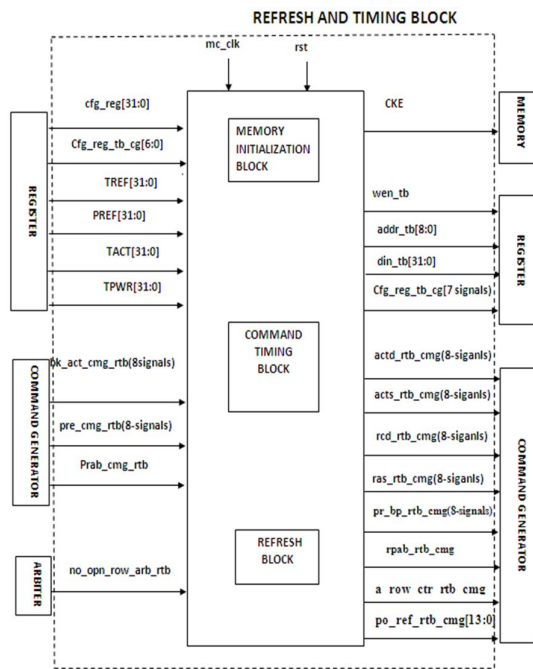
REFRESH AND TIMING BLOCK

mc_clk

rst

REGISTER

cfg_reg[31:0]

Cfg_reg_tb_cg[6:0]

TREF[31:0]

PREF[31:0]

TACT[31:0]

TPWR[31:0]

MEMORY INITIALIZATION BLOCK

CKE

MEMORY

wen_tb

addr_tb[8:0]

din_tb[31:0]

Cfg_reg_tb_cg[7 signals]

REGISTER

COMMAND GENERATOR

0k_act_cmg_rtb(8signals)

pre_cmg_rtb(8-signals)

Prab_cmg_rtb

COMMAND TIMING BLOCK

actd_rtb_cmg(8-siganls)

acts_rtb_cmg(8-siganls)

rcd_rtb_cmg(8-siganls)

ras_rtb_cmg(8-siganls)

pr_bp_rtb_cmg(8-signals)

rpab_rtb_cmg

a_row_ctr_rtb_cmg

po_ref_rtb_cmg[13:0]

COMMAND GENERATOR

ARBITER

no_opn_row_arb_rtb

REFRESH BLOCK